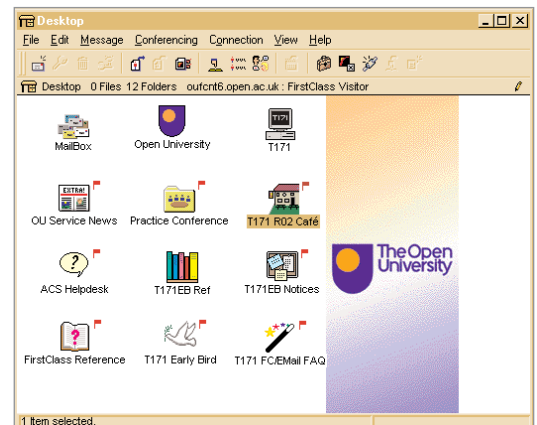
Desktop

File Edit Message Conferencing Connection View Help

Desktop 0 Files 12 Folders oufcnt6.open.ac.uk : FirstClass Visitor

MailBox

Open University

T171

T171

EXTRA!

OU Service News

Practice Conference

T171 R02 Café

ACS Helpdesk

T171EB Ref

T171EB Notices

FirstClass Reference

T171 Early Bird

T171 FC/EMail FAQ

The Open University

1 Item selected.